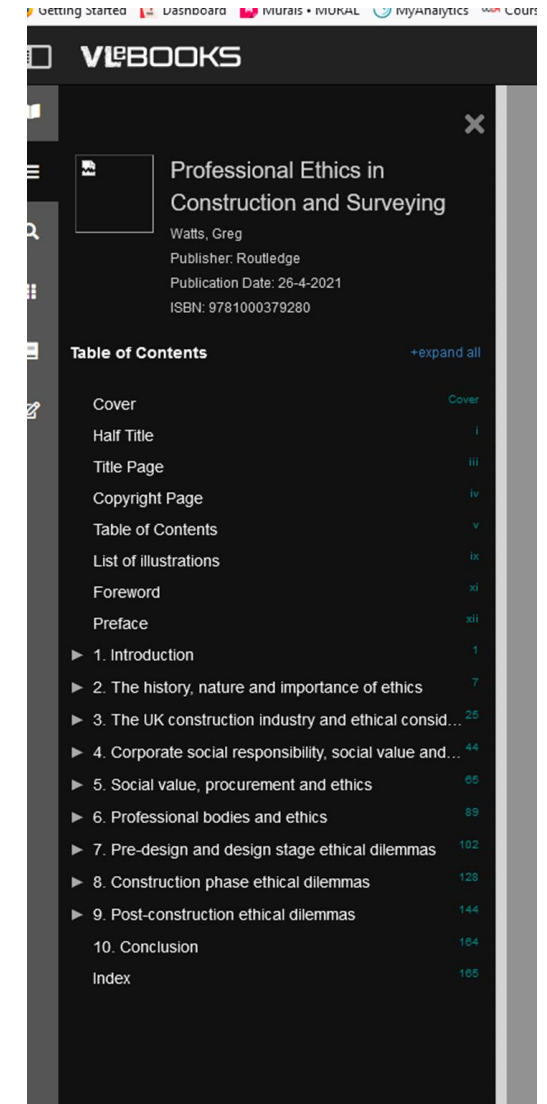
Getting Started Dashboard Murals • MURAL MyAnalytics Cours

VLeBOOKS

Professional Ethics in Construction and Surveying

Watts, Greg
Publisher: Routledge
Publication Date: 26-4-2021
ISBN: 9781000379280

Table of Contents +expand all

| | |
|---|---|
| Cover | Cover |
| Half Title | i |
| Title Page | iii |
| Copyright Page | iv |
| Table of Contents | v |
| List of illustrations | ix |
| Foreword | xi |
| Preface | xii |
| ► 1. Introduction | 1 |
| ► 2. The history, nature and importance of ethics | 7 |
| ► 3. The UK construction industry and ethical consid... | 25 |
| ► 4. Corporate social responsibility, social value and... | 44 |
| ► 5. Social value, procurement and ethics | 65 |
| ► 6. Professional bodies and ethics | 89 |
| ► 7. Pre-design and design stage ethical dilemmas | 102 |
| ► 8. Construction phase ethical dilemmas | 128 |
| ► 9. Post-construction ethical dilemmas | 144 |
| 10. Conclusion | 164 |
| Index | 165 |